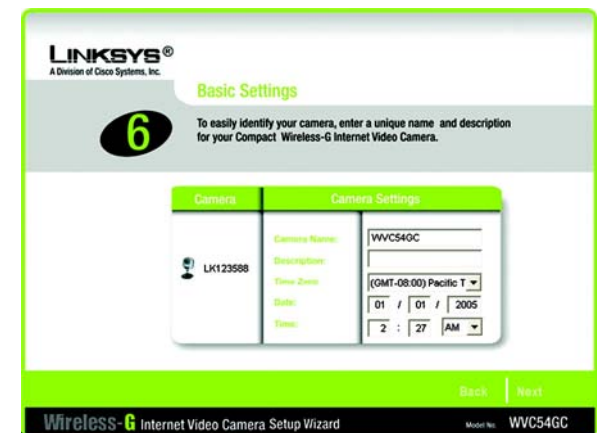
LINKSYS®
A Division of Cisco Systems, Inc.

Basic Settings

6

To easily identify your camera, enter a unique name and description for your Compact Wireless-G Internet Video Camera.

| Camera | Camera Settings | |
|---|---|---|
| LK123588 | Camera Name: | WVC54GC |
| | Description: | |
| | Time Zone: | (GMT-08:00) Pacific T |
| | Date: | 01 / 01 / 2005 |
| | Time: | 2 : 27 AM |

Back | Next

Wireless-G Internet Video Camera Setup Wizard

Model No. WVC54GC